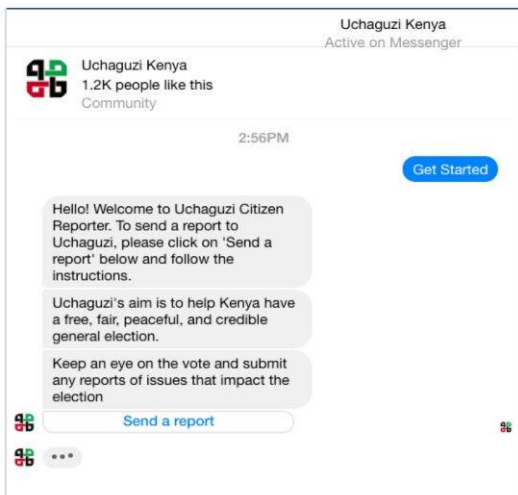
Uchaguzi Kenya
Active on Messenger

Uchaguzi Kenya
1.2K people like this
Community

2:56PM

Get Started

Hello! Welcome to Uchaguzi Citizen Reporter. To send a report to Uchaguzi, please click on 'Send a report' below and follow the instructions.

Uchaguzi's aim is to help Kenya have a free, fair, peaceful, and credible general election.

Keep an eye on the vote and submit any reports of issues that impact the election

Send a report

•••